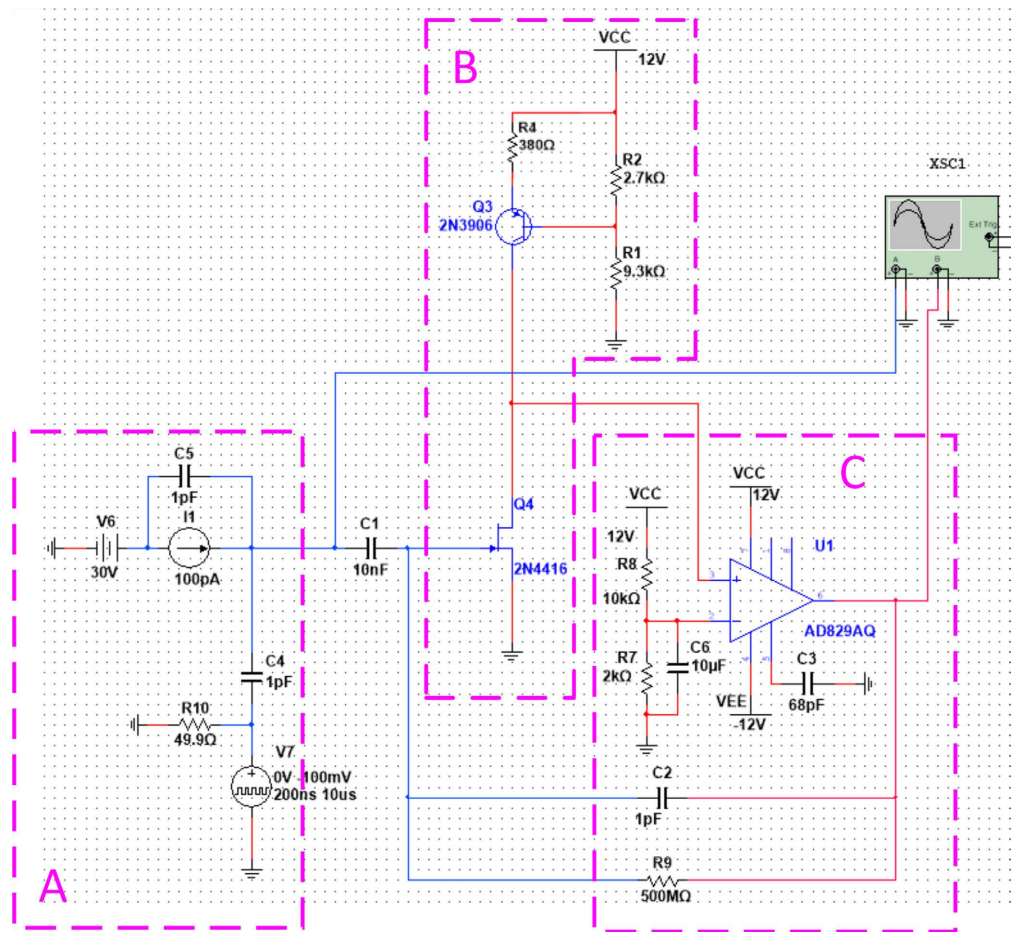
B

VCC
12V

R4
380Ω

R2
2.7kΩ

Q3
2N3906

R1
9.3kΩ

XSC1

Ext Trig

A B

C5
1pF

I1

V6

30V

100pA

C1

10nF

Q4

2N4416

VCC
12V

R8
10kΩ

VCC
12V

C

U1

AD829AQ

C6
10µF

R7
2kΩ

VEE
-12V

C3
68pF

C4
1pF

R10
49.9Ω

V7
0V 100mV
200ns 10us

C2
1pF

R9
500MΩ

A